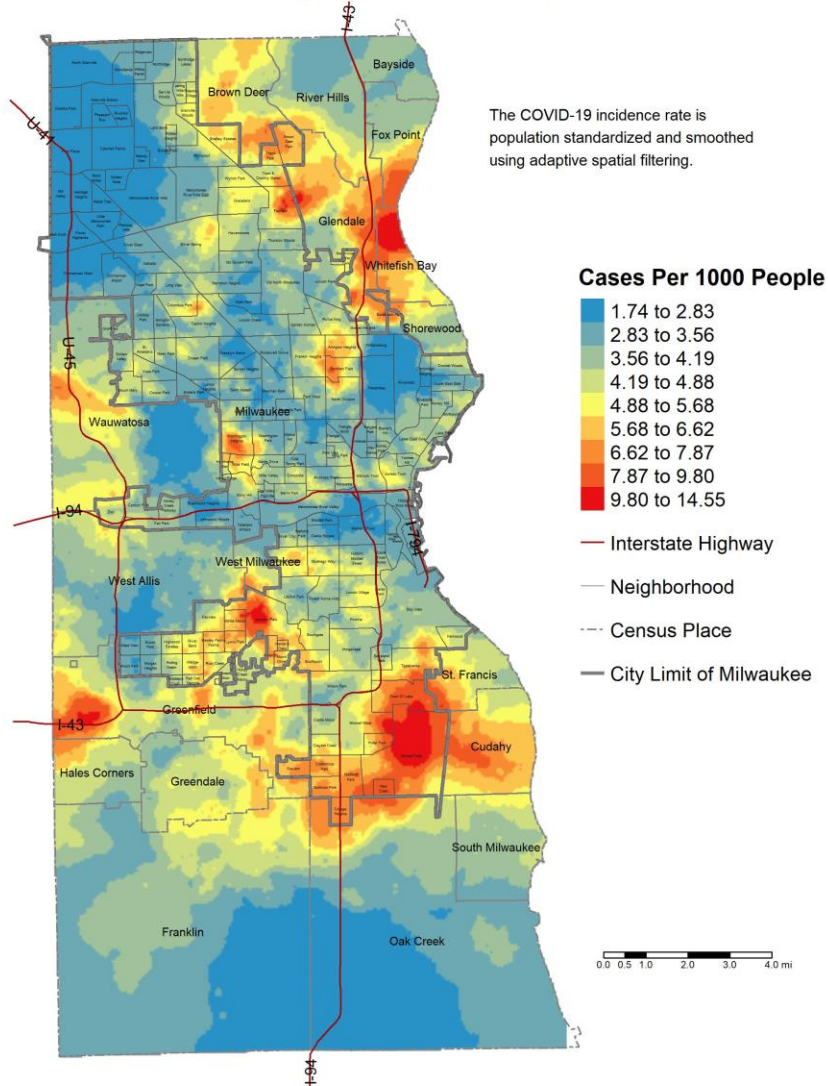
I-43

Bayside

U-41

Brown Deer

River Hills

Fox Point

Glendale

Whitefish Bay

Shorewood

U-45

Wauwatosa

Milwaukee

I-94

I-794

West Milwaukee

West Allis

St. Francis

I-43

Greenfield

Cudahy

Hales Corners

Greendale

South Milwaukee

Franklin

Oak Creek

I-94

The COVID-19 incidence rate is population standardized and smoothed using adaptive spatial filtering.

Cases Per 1000 People

1.74 to 2.83

2.83 to 3.56

3.56 to 4.19

4.19 to 4.88

4.88 to 5.68

5.68 to 6.62

6.62 to 7.87

7.87 to 9.80

9.80 to 14.55

Interstate Highway

Neighborhood

Census Place

City Limit of Milwaukee

0.0 0.5 1.0 2.0 3.0 4.0 mi